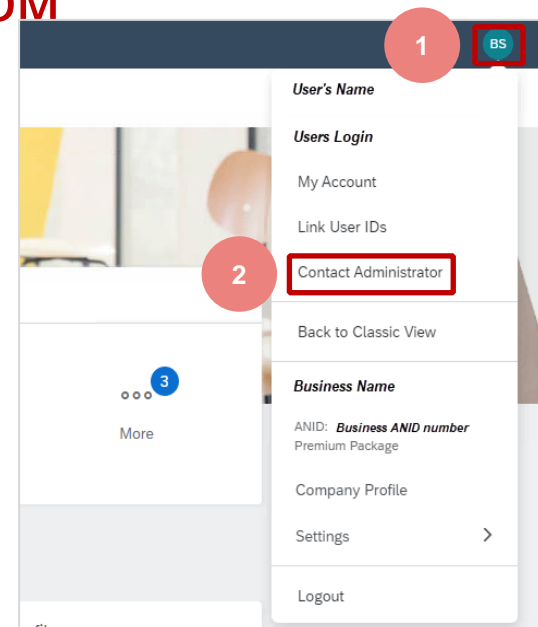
OM

1

BS

User's Name

Users Login

My Account

Link User IDs

2

Contact Administrator

Back to Classic View

3

More

Business Name

ANID: Business ANID number
Premium Package

Company Profile

Settings

Logout